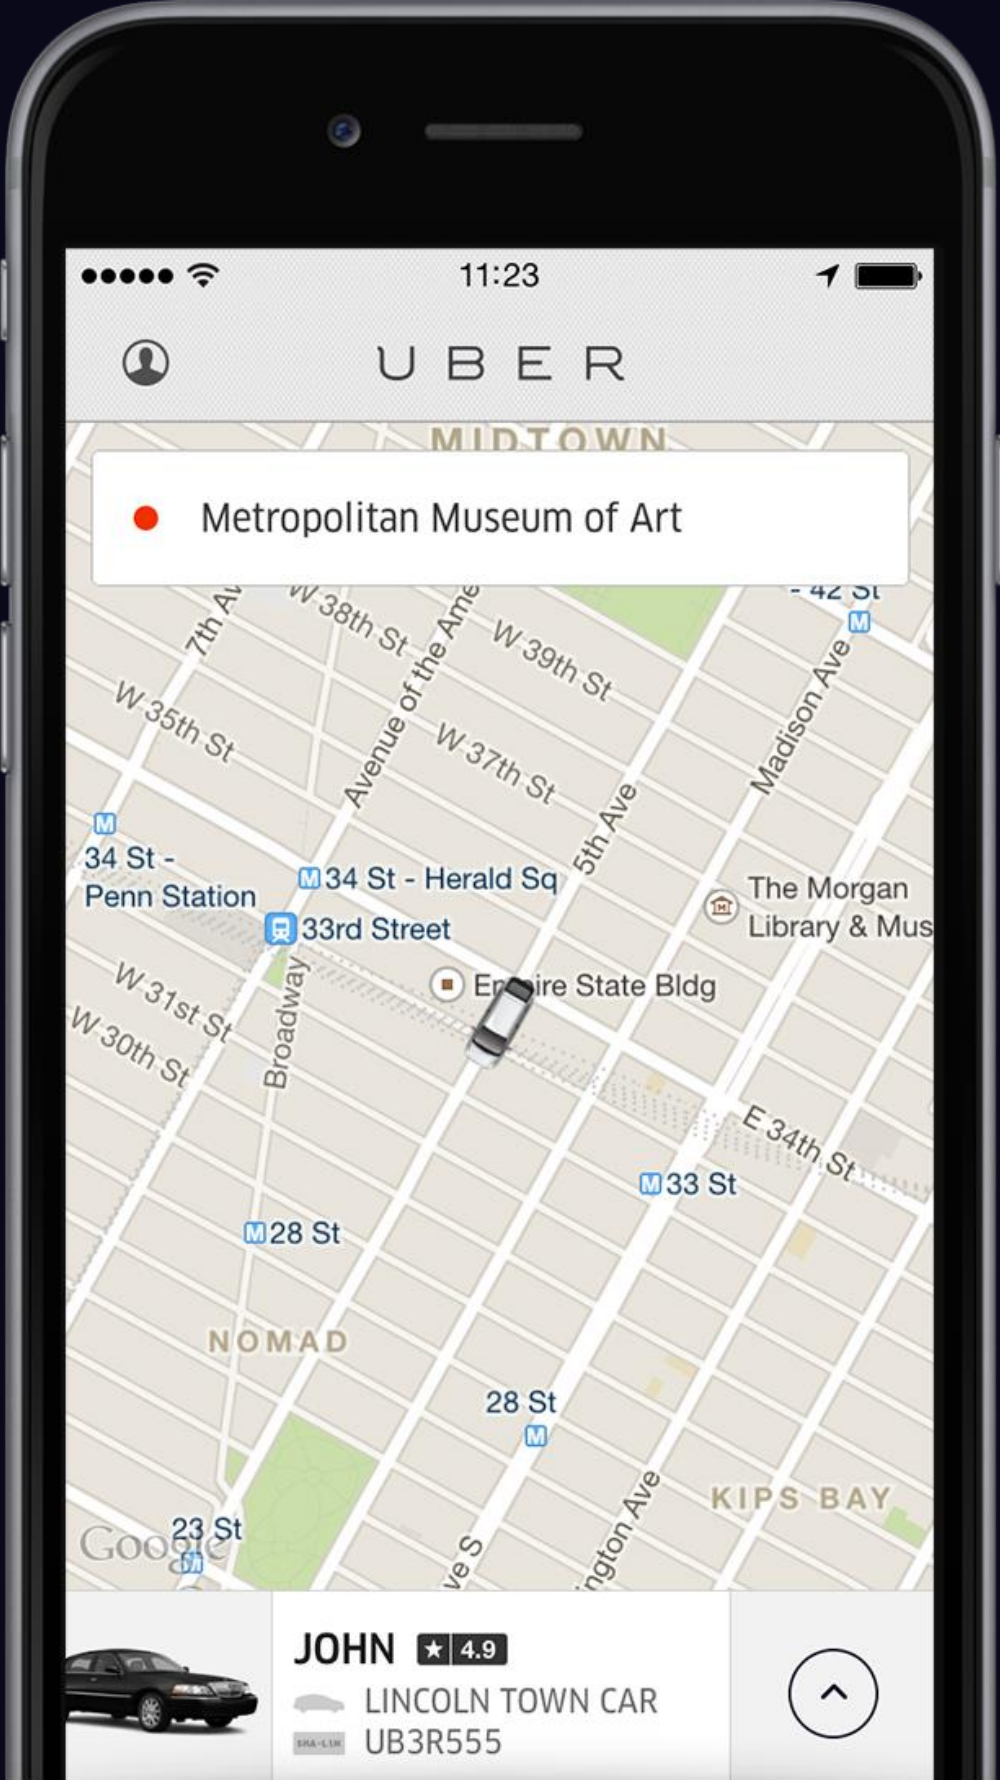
11:23

UBER

MIDTOWN

Metropolitan Museum of Art

7th Av
W 38th St
Avenue of the Ame
W 39th St
- 42 St
M
W 35th St
W 37th St
Madison Ave
M
34 St - Penn Station
M 34 St - Herald Sq
5th Ave
The Morgan Library & Mus
33rd Street
Em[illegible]ire State Bldg
W 31st St
W 30th St
Broadway
E 34th St
M 33 St
M 28 St
NOMAD
28 St
M
KIPS BAY
23 St
Google
ve S
ngton Ave

JOHN ★ 4.9
LINCOLN TOWN CAR
UB3R555